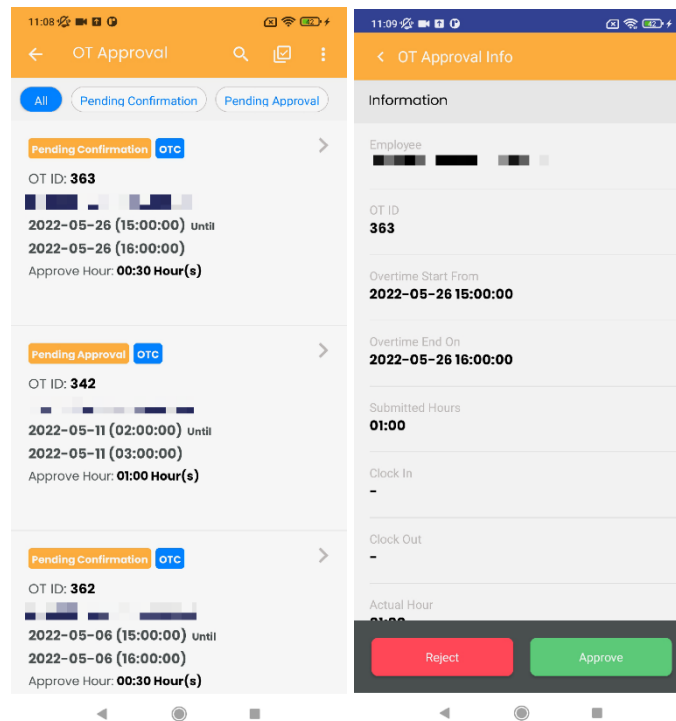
11:08 42

OT Approval

All | Pending Confirmation | Pending Approval

Pending Confirmation OTC
OT ID: 363
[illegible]
2022-05-26 (15:00:00) Until
2022-05-26 (16:00:00)
Approve Hour: 00:30 Hour(s)

Pending Approval OTC
OT ID: 342
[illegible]
2022-05-11 (02:00:00) Until
2022-05-11 (03:00:00)
Approve Hour: 01:00 Hour(s)

Pending Confirmation OTC
OT ID: 362
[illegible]
2022-05-06 (15:00:00) Until
2022-05-06 (16:00:00)
Approve Hour: 00:30 Hour(s)

11:09 42

OT Approval Info

Information

Employee
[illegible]

OT ID
363

Overtime Start From
2022-05-26 15:00:00

Overtime End On
2022-05-26 16:00:00

Submitted Hours
01:00

Clock In
-

Clock Out
-

Actual Hour
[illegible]

Reject | Approve